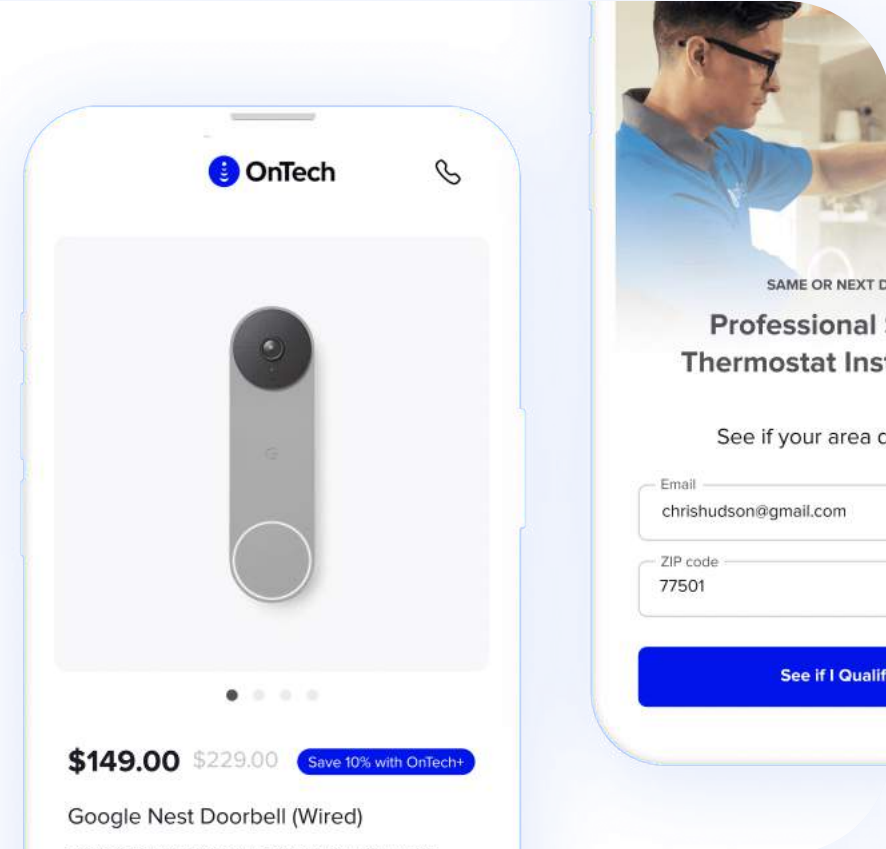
OnTech

$149.00 $229.00 Save 10% with OnTech+

Google Nest Doorbell (Wired)

SAME OR NEXT D

Professional

Thermostat Ins

See if your area c

Email
chrishudson@gmail.com

ZIP code
77501

See if I Quali